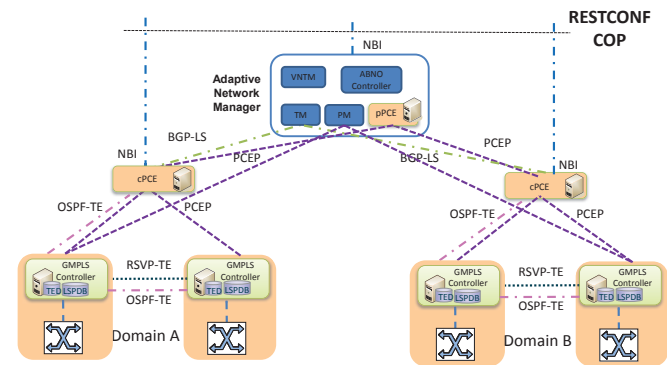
RESTCONF
COP

NBI

Adaptive Network Manager

VNTM

ABNO Controller

TM

PM

pPCE

BGP-LS

PCEP

PCEP

BGP-LS

NBI

NBI

cPCE

cPCE

OSPF-TE

PCEP

OSPF-TE

PCEP

GMPLS Controller

TED

LSPDB

RSVP-TE

GMPLS Controller

TED

LSPDB

OSPF-TE

Domain A

GMPLS Controller

TED

LSPDB

RSVP-TE

GMPLS Controller

TED

LSPDB

OSPF-TE

Domain B